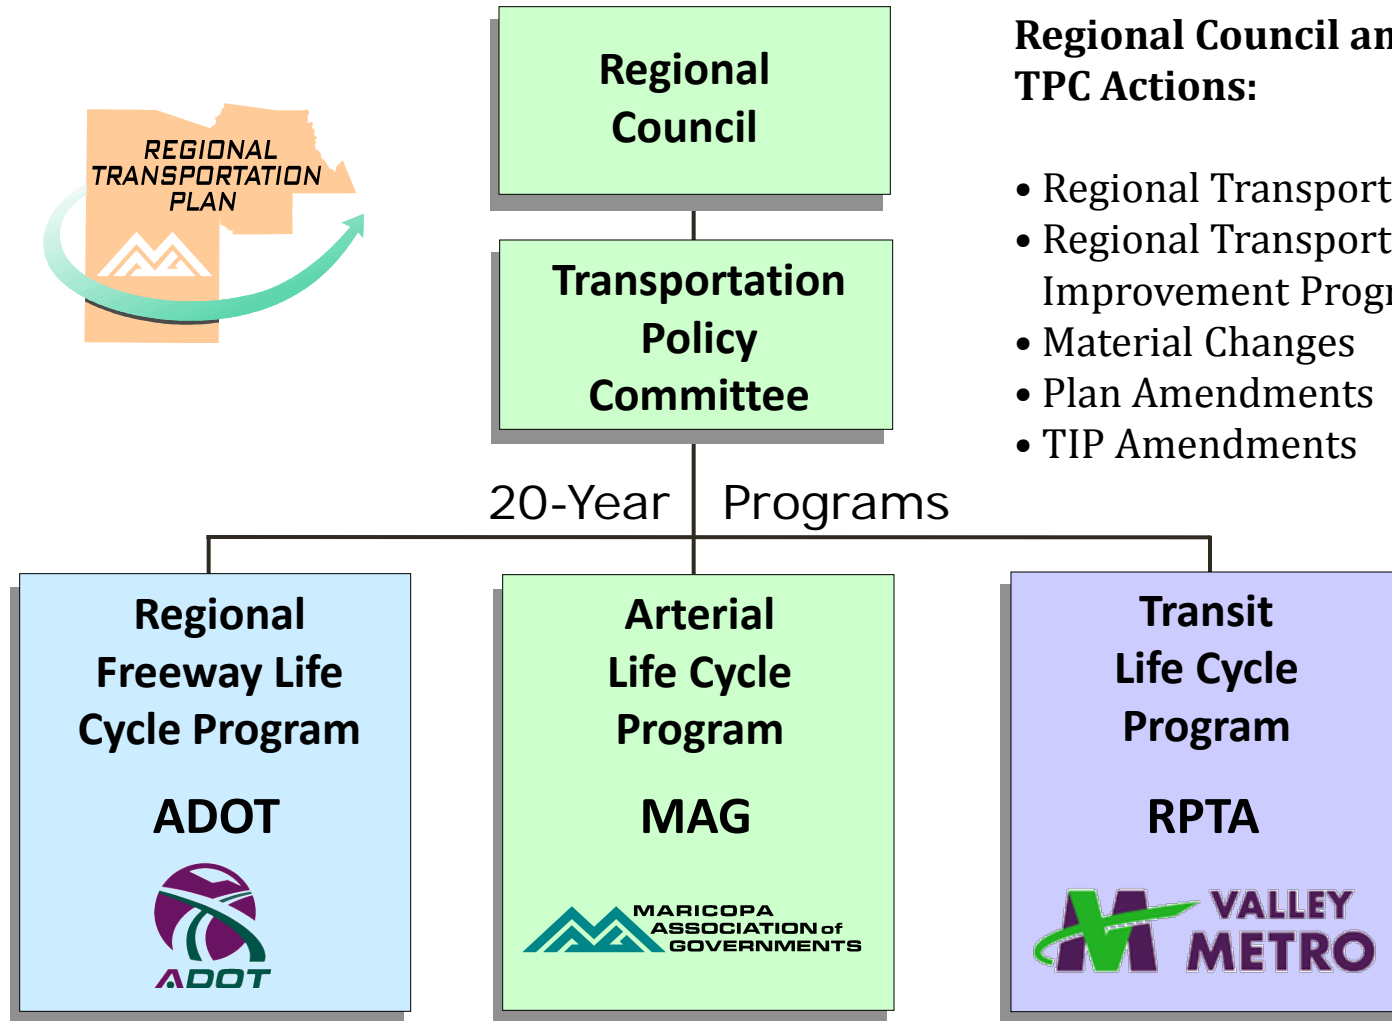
REGIONAL TRANSPORTATION PLAN

Regional Council

Transportation Policy Committee

Regional Council an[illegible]
TPC Actions:

• Regional Transport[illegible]
• Regional Transport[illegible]
Improvement Progr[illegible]
• Material Changes
• Plan Amendments
• TIP Amendments

20-Year | Programs

Regional Freeway Life Cycle Program

ADOT

ADOT

Arterial Life Cycle Program

MAG

MARICOPA ASSOCIATION of GOVERNMENTS

Transit Life Cycle Program

RPTA

VALLEY METRO